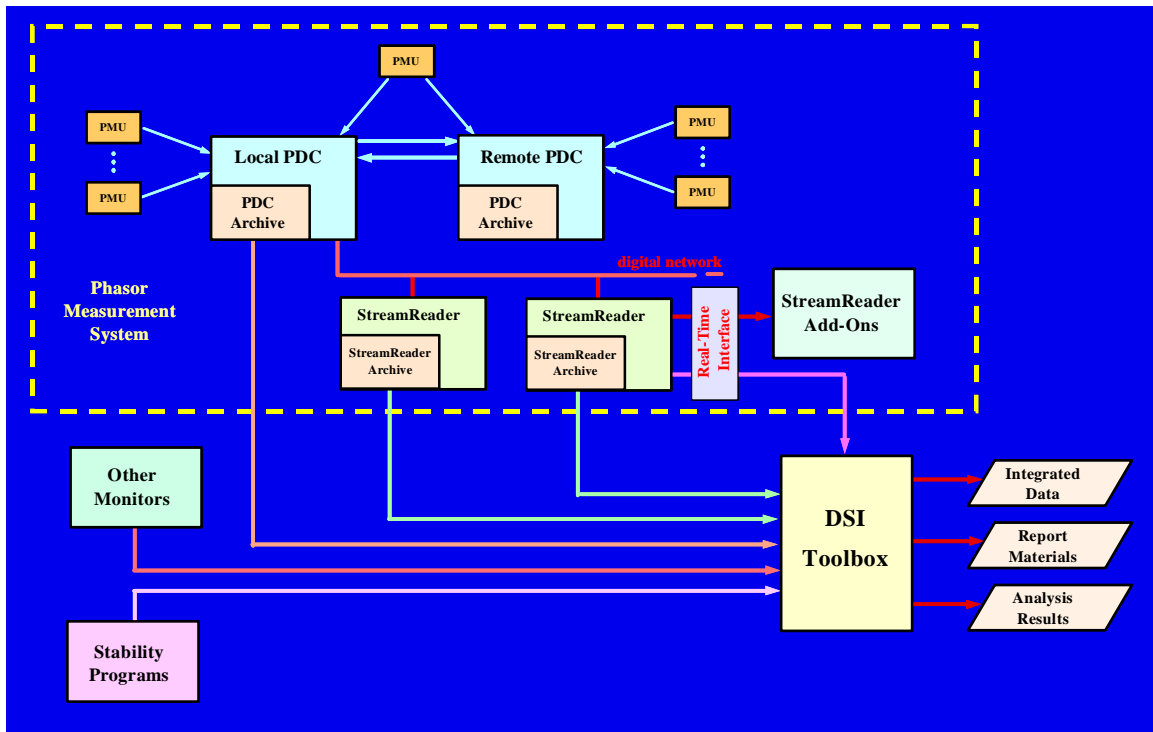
PMU

PMU

PMU

Local PDC

PDC Archive

Remote PDC

PDC Archive

PMU

PMU

digital network

Phasor Measurement System

StreamReader

StreamReader Archive

StreamReader

StreamReader Archive

Real-Time Interface

StreamReader Add-Ons

Other Monitors

DSI Toolbox

Integrated Data

Report Materials

Analysis Results

Stability Programs